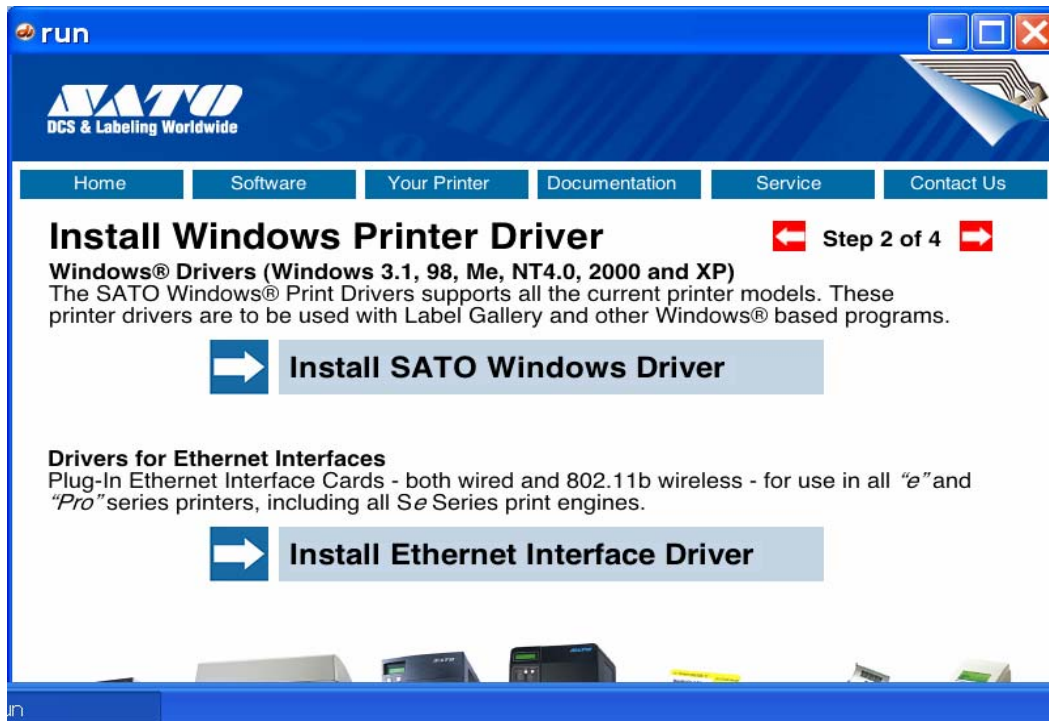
run

SATO
DCS & Labeling Worldwide

Home | Software | Your Printer | Documentation | Service | Contact Us

Install Windows Printer Driver

Step 2 of 4

Windows® Drivers (Windows 3.1, 98, Me, NT4.0, 2000 and XP)
The SATO Windows® Print Drivers supports all the current printer models. These printer drivers are to be used with Label Gallery and other Windows® based programs.

Install SATO Windows Driver

Drivers for Ethernet Interfaces
Plug-In Ethernet Interface Cards - both wired and 802.11b wireless - for use in all "e" and "Pro" series printers, including all Se Series print engines.

Install Ethernet Interface Driver

un